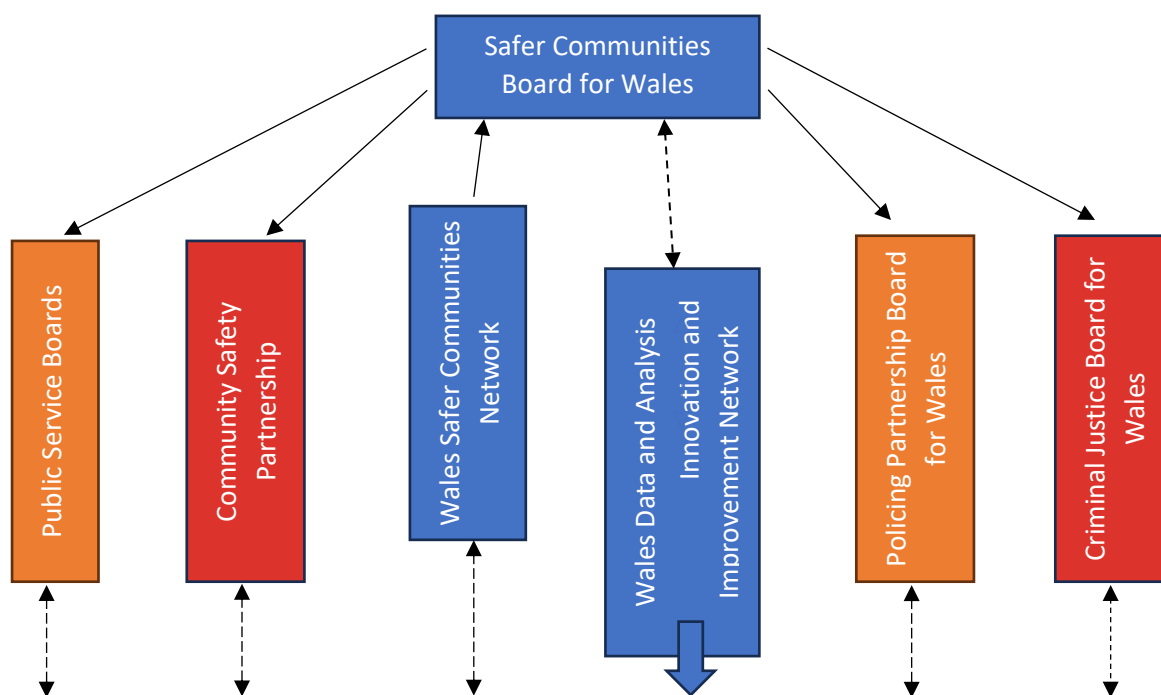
Safer Communities Board for Wales

Public Service Boards

Community Safety Partnership

Wales Safer Communities Network

Wales Data and Analysis Innovation and Improvement Network

Policing Partnership Board for Wales

Criminal Justice Board for Wales